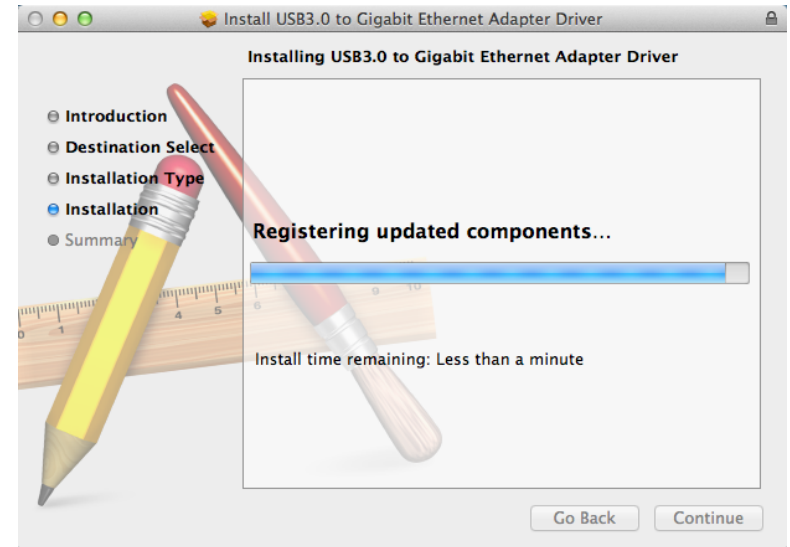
Install USB3.0 to Gigabit Ethernet Adapter Driver

Installing USB3.0 to Gigabit Ethernet Adapter Driver

Introduction
Destination Select
Installation Type
Installation
Summary

Registering updated components…

Install time remaining: Less than a minute

Go Back
Continue